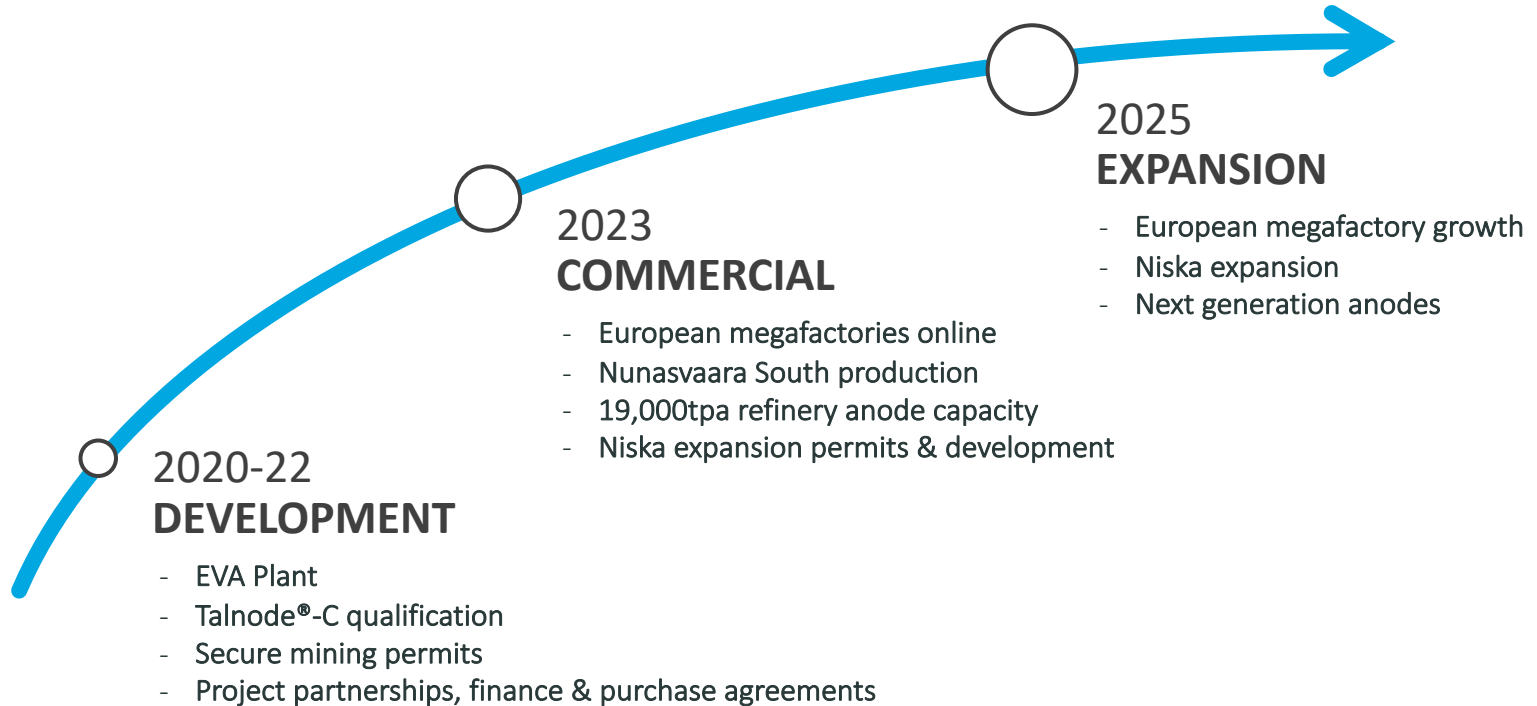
2020-22
DEVELOPMENT

- EVA Plant
- Talnode®-C qualification
- Secure mining permits
- Project partnerships, finance & purchase agreements

2023
COMMERCIAL

- European megafactories online
- Nunasvaara South production
- 19,000tpa refinery anode capacity
- Niska expansion permits & development

2025
EXPANSION

- European megafactory growth
- Niska expansion
- Next generation anodes